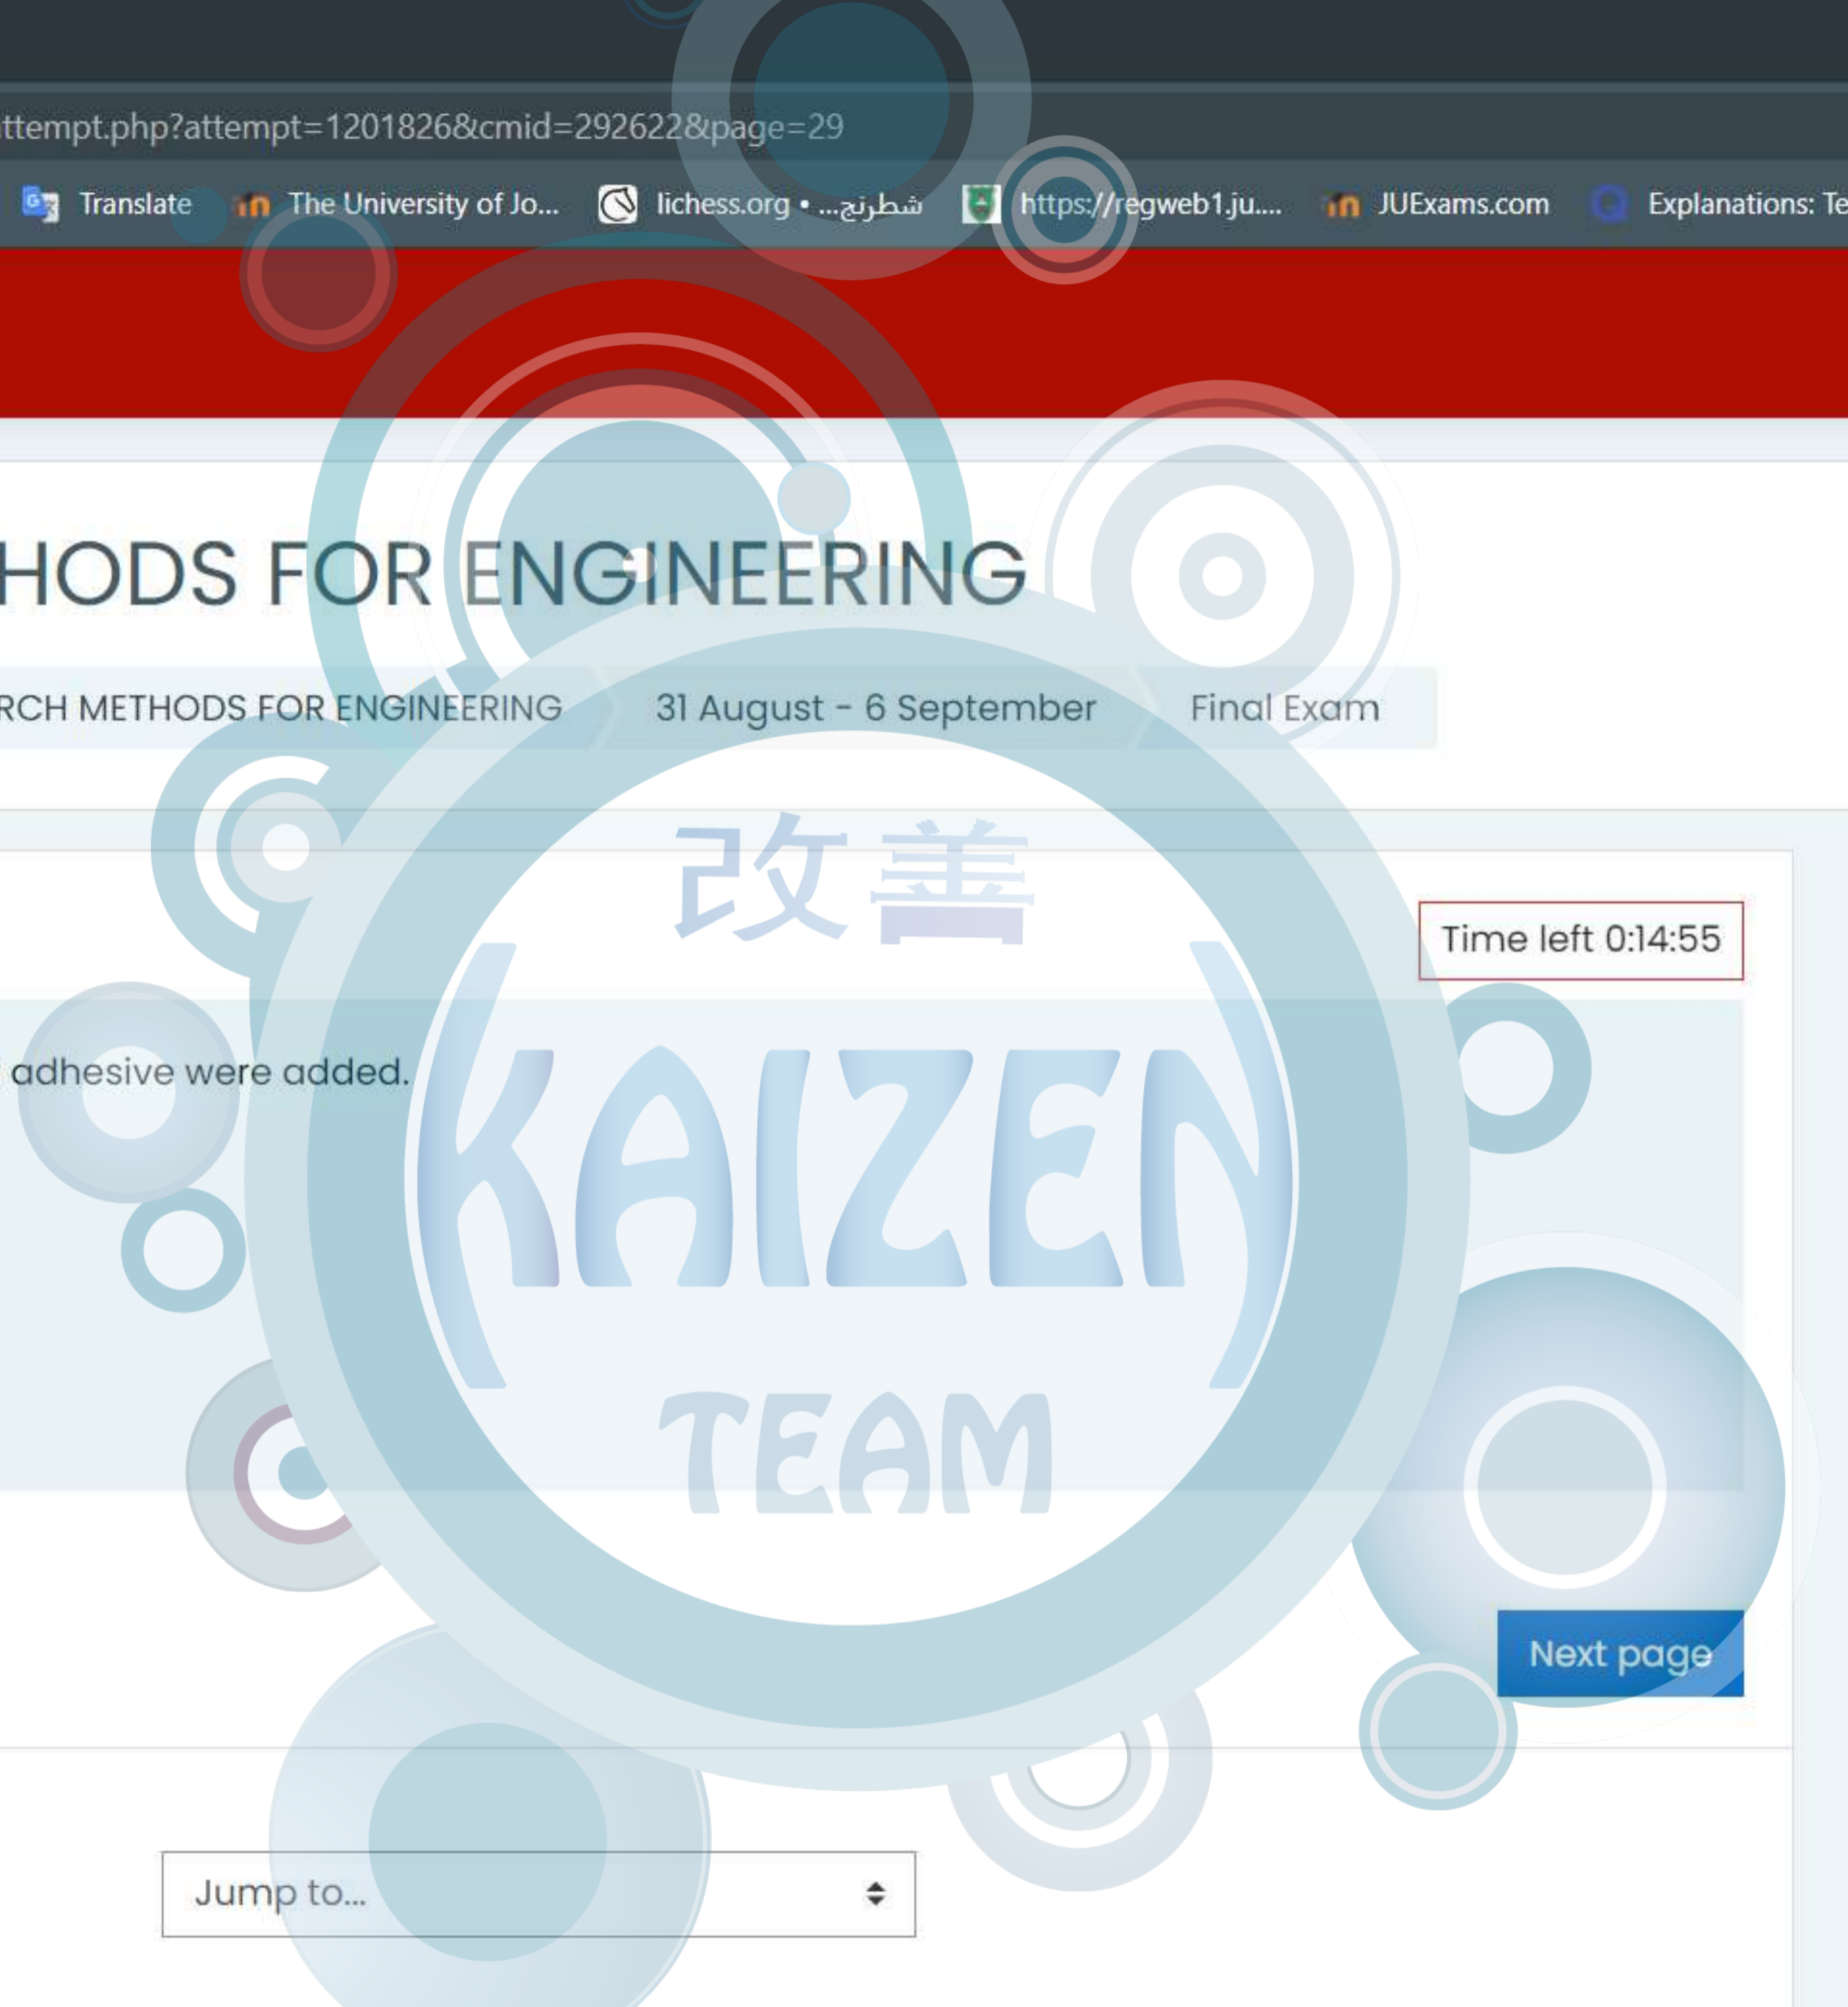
ttempt.php?attempt=1201826&cmid=292622&page=29

Translate The University of Jo... lichess.org • ...شطرنج https://regweb1.ju.... JUExams.com Explanations: Te

HODS FOR ENGINEERING

RCH METHODS FOR ENGINEERING 31 August - 6 September Final Exam

改善

Time left 0:14:55

adhesive were added.

KAIZEN

TEAM

Next page

Jump to...